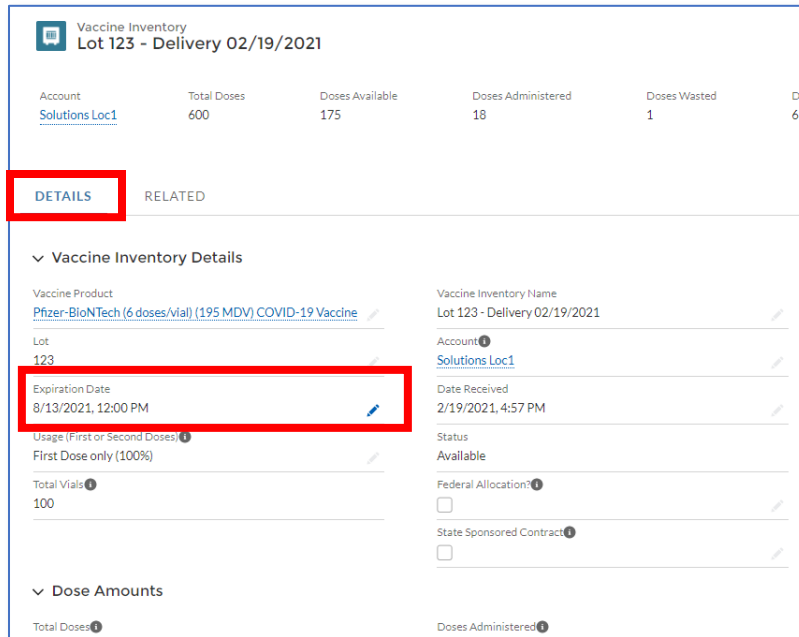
Vaccine Inventory
Lot 123 - Delivery 02/19/2021

| Account | Total Doses | Doses Available | Doses Administered | Doses Wasted | D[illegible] |
|---|---|---|---|---|---|
| Solutions Loc1 | 600 | 175 | 18 | 1 | 6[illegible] |

DETAILS RELATED

Vaccine Inventory Details

Vaccine Product
Pfizer-BioNTech (6 doses/vial) (195 MDV) COVID-19 Vaccine

Vaccine Inventory Name
Lot 123 - Delivery 02/19/2021

Lot
123

Account
Solutions Loc1

Expiration Date
8/13/2021, 12:00 PM

Date Received
2/19/2021, 4:57 PM

Usage (First or Second Doses)
First Dose only (100%)

Status
Available

Total Vials
100

Federal Allocation?

State Sponsored Contract

Dose Amounts

Total Doses

Doses Administered